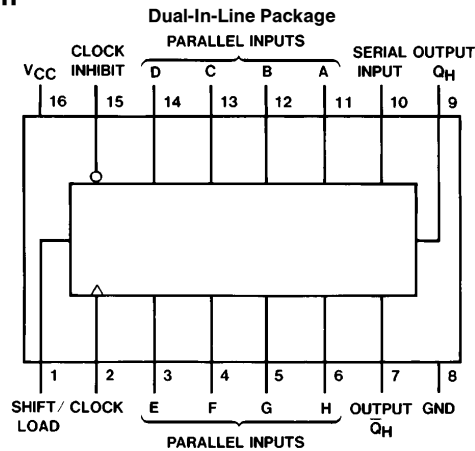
Dual-In-Line Package

PARALLEL INPUTS

$V_{CC}$ CLOCK INHIBIT D C B A SERIAL INPUT OUTPUT $Q_H$

16 15 14 13 12 11 10 9

1 2 3 4 5 6 7 8

SHIFT/ LOAD CLOCK E F G H OUTPUT $\overline{Q}_H$ GND

PARALLEL INPUTS